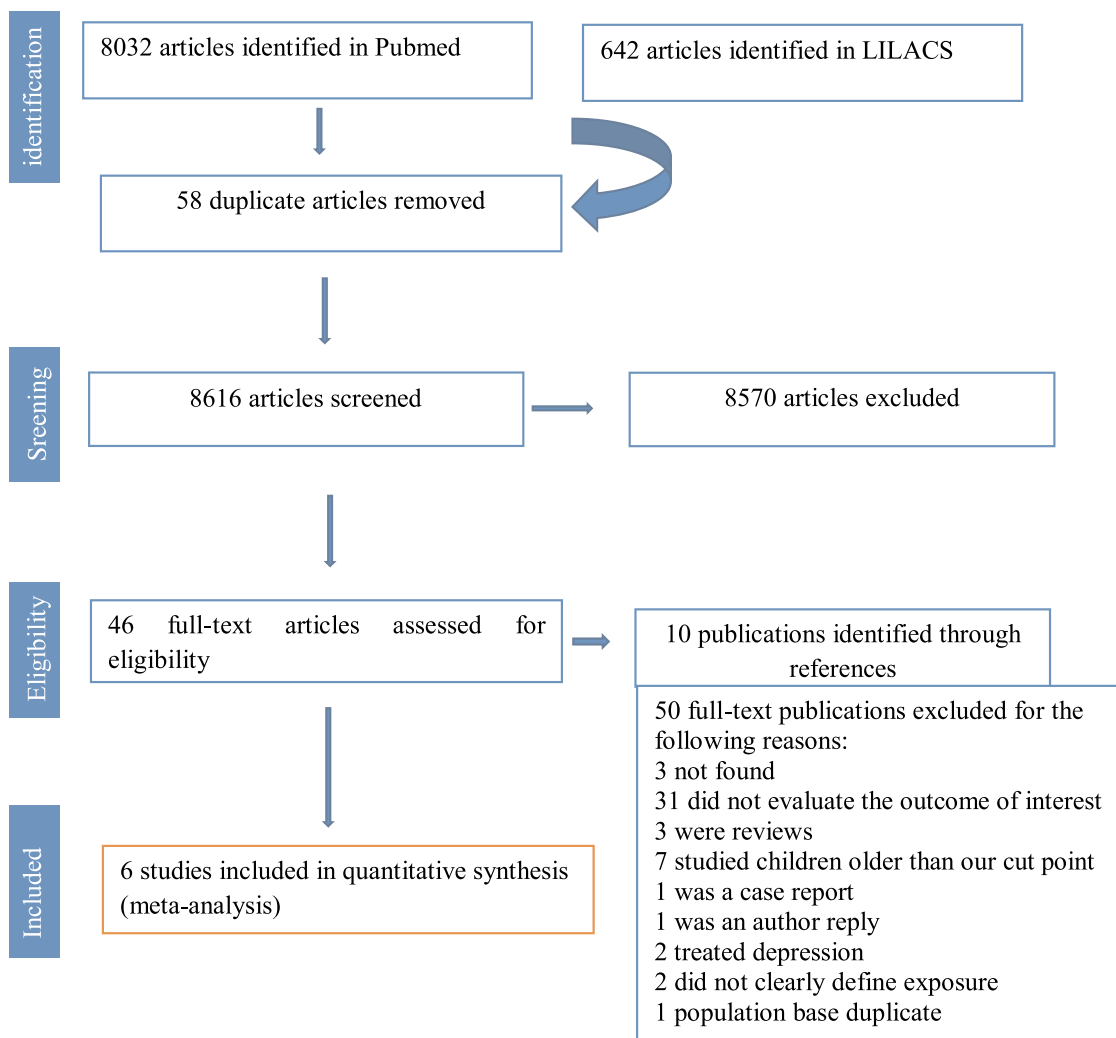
identification

8032 articles identified in Pubmed

642 articles identified in LILACS

58 duplicate articles removed

Sreening

8616 articles screened

8570 articles excluded

Eligibility

46 full-text articles assessed for eligibility

10 publications identified through references

50 full-text publications excluded for the following reasons:
3 not found
31 did not evaluate the outcome of interest
3 were reviews
7 studied children older than our cut point
1 was a case report
1 was an author reply
2 treated depression
2 did not clearly define exposure
1 population base duplicate

Included

6 studies included in quantitative synthesis (meta-analysis)